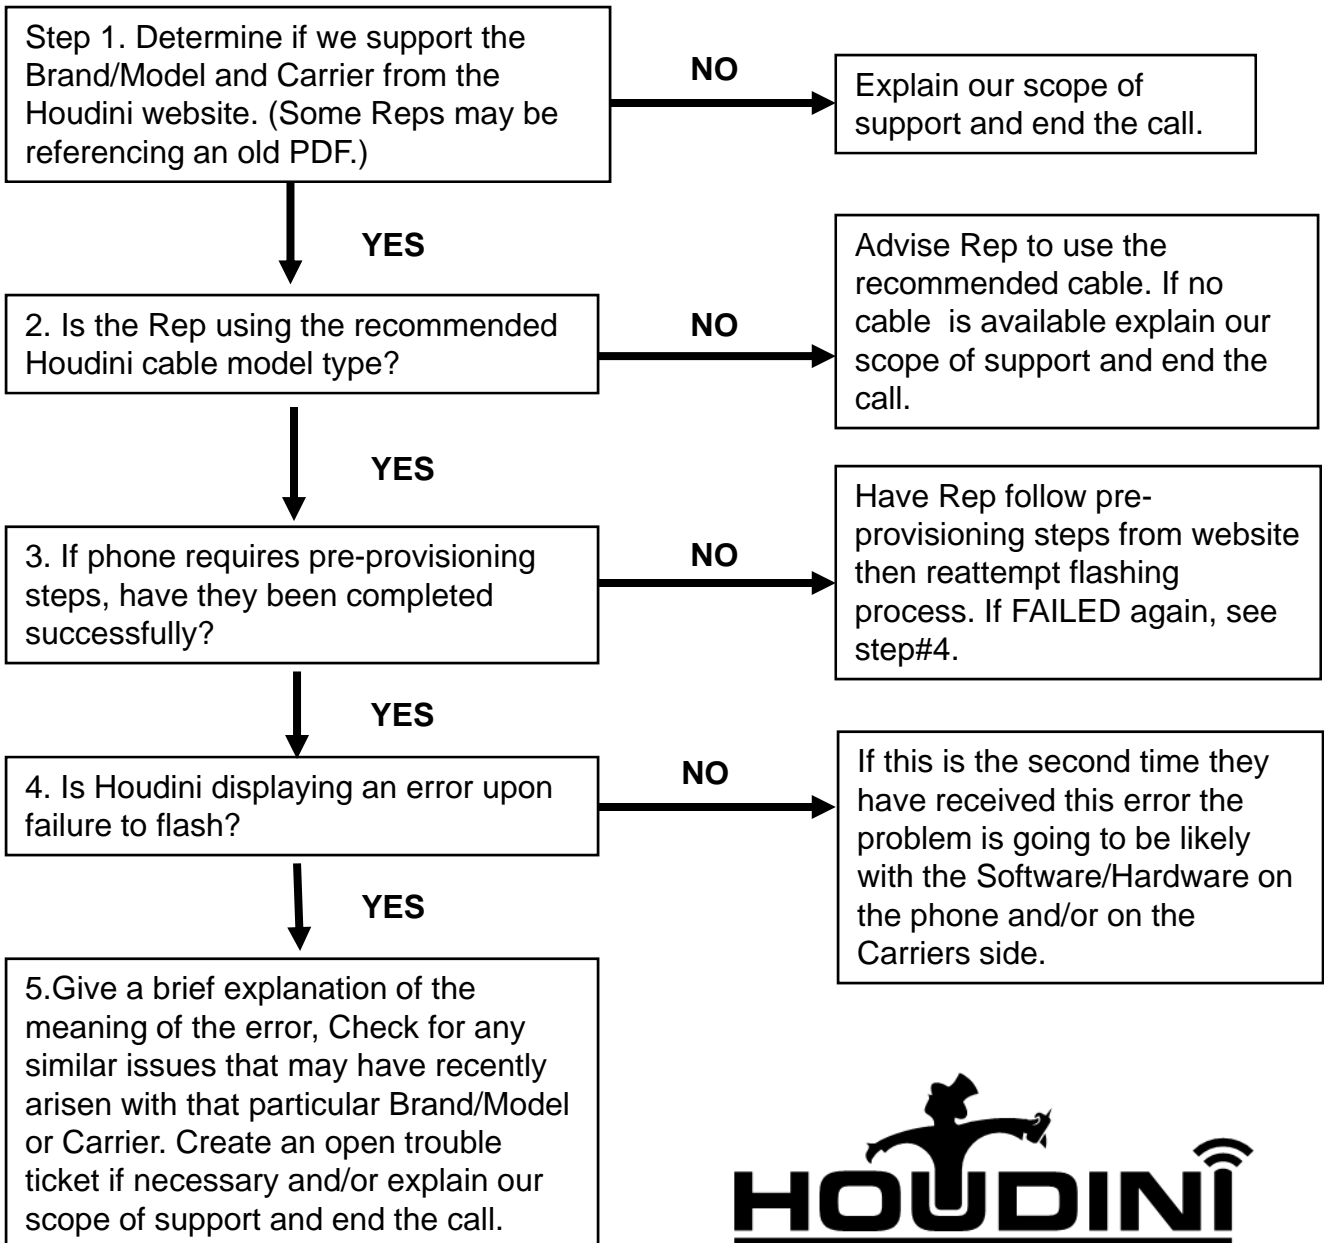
Step 1. Determine if we support the Brand/Model and Carrier from the Houdini website. (Some Reps may be referencing an old PDF.)

NO

Explain our scope of support and end the call.

YES

2. Is the Rep using the recommended Houdini cable model type?

NO

Advise Rep to use the recommended cable. If no cable is available explain our scope of support and end the call.

YES

3. If phone requires pre-provisioning steps, have they been completed successfully?

NO

Have Rep follow pre-provisioning steps from website then reattempt flashing process. If FAILED again, see step#4.

YES

4. Is Houdini displaying an error upon failure to flash?

NO

If this is the second time they have received this error the problem is going to be likely with the Software/Hardware on the phone and/or on the Carriers side.

YES

5.Give a brief explanation of the meaning of the error, Check for any similar issues that may have recently arisen with that particular Brand/Model or Carrier. Create an open trouble ticket if necessary and/or explain our scope of support and end the call.

HOUDINI